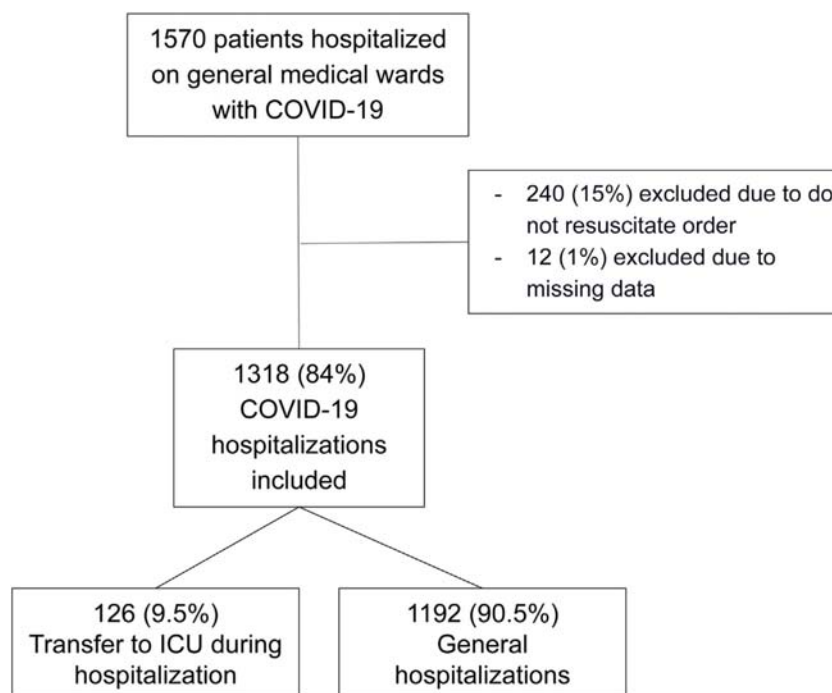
1570 patients hospitalized on general medical wards with COVID-19

- 240 (15%) excluded due to do not resuscitate order
- 12 (1%) excluded due to missing data

1318 (84%) COVID-19 hospitalizations included

126 (9.5%) Transfer to ICU during hospitalization

1192 (90.5%) General hospitalizations